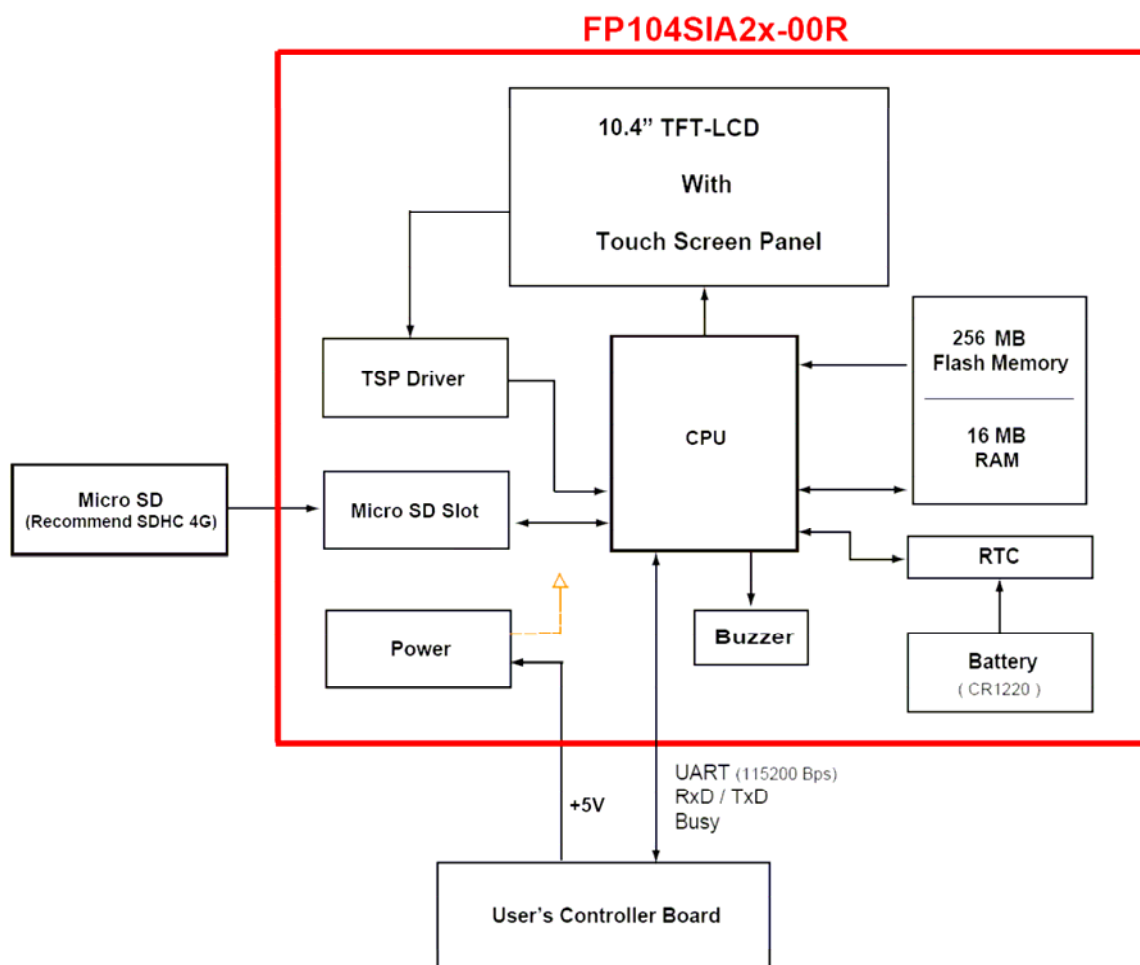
FP104SIA2x-00R

10.4” TFT-LCD

With

Touch Screen Panel

TSP Driver

CPU

256 MB
Flash Memory

16 MB
RAM

Micro SD
(Recommend SDHC 4G)

Micro SD Slot

RTC

Power

Buzzer

Battery
( CR1220 )

+5V

UART (115200 Bps)
RxD / TxD
Busy

User’s Controller Board